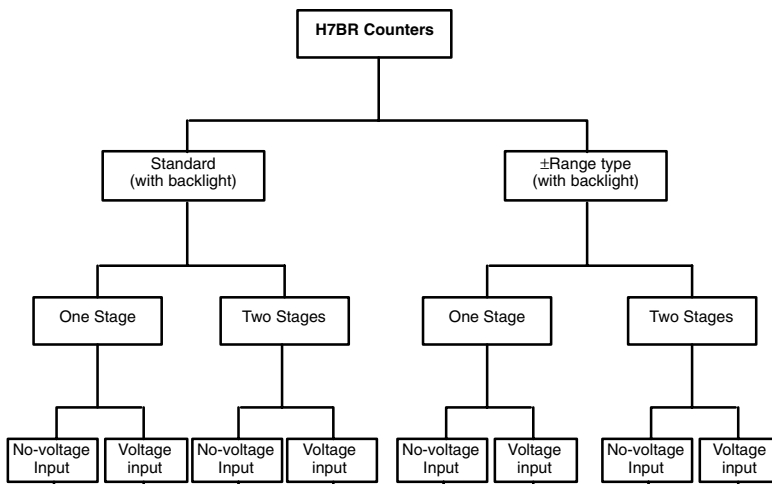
H7BR Counters

Standard
(with backlight)

±Range type
(with backlight)

One Stage

Two Stages

One Stage

Two Stages

No-voltage Input

Voltage input

No-voltage Input

Voltage input

No-voltage Input

Voltage input

No-voltage Input

Voltage input